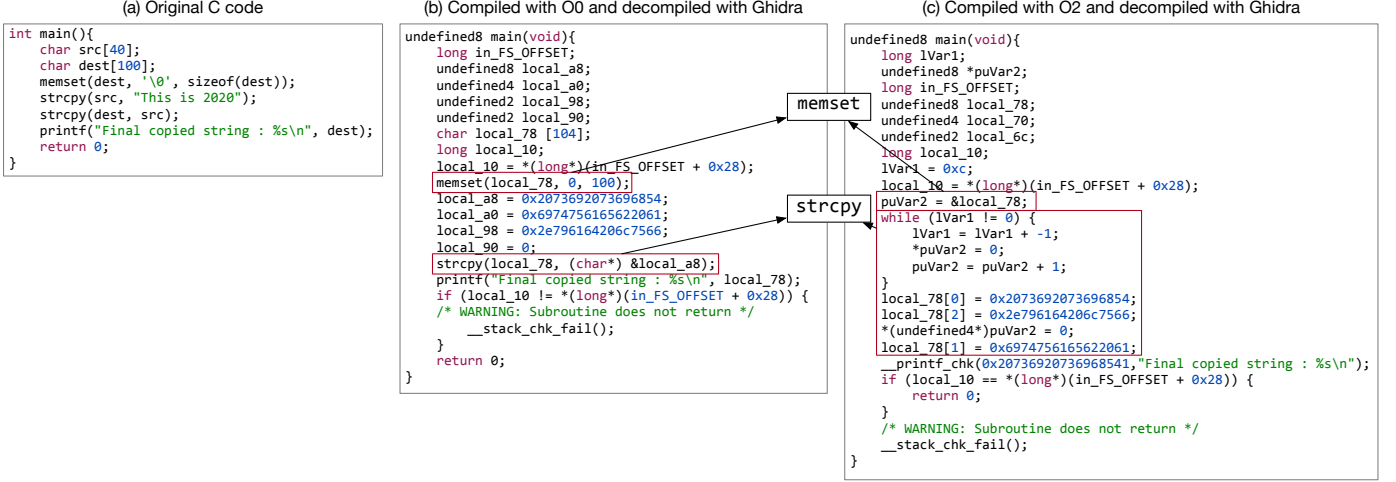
(a) Original C code

```
int main(){
    char src[40];
    char dest[100];
    memset(dest, '\0', sizeof(dest));
    strcpy(src, "This is 2020");
    strcpy(dest, src);
    printf("Final copied string : %s\n", dest);
    return 0;
}
```

(b) Compiled with O0 and decompiled with Ghidra

```
undefined8 main(void){
    long in_FS_OFFSET;
    undefined8 local_a8;
    undefined4 local_a0;
    undefined2 local_98;
    undefined2 local_90;
    char local_78 [104];
    long local_10;
    local_10 = *(long*)(in_FS_OFFSET + 0x28);
    memset(local_78, 0, 100);
    local_a8 = 0x2073692073696854;
    local_a0 = 0x6974756165622061;
    local_98 = 0x2e796164206c7566;
    local_90 = 0;
    strcpy(local_78, (char*) &local_a8);
    printf("Final copied string : %s\n", local_78);
    if (local_10 != *(long*)(in_FS_OFFSET + 0x28)) {
    /* WARNING: Subroutine does not return */
        __stack_chk_fail();
    }
    return 0;
}
```

memset

strcpy

(c) Compiled with O2 and decompiled with Ghidra

```
undefined8 main(void){
    long lVar1;
    undefined8 *puVar2;
    long in_FS_OFFSET;
    undefined8 local_78;
    undefined4 local_70;
    undefined2 local_6c;
    long local_10;
    lVar1 = 0xc;
    local_10 = *(long*)(in_FS_OFFSET + 0x28);
    puVar2 = &local_78;
    while (lVar1 != 0) {
        lVar1 = lVar1 + -1;
        *puVar2 = 0;
        puVar2 = puVar2 + 1;
    }
    local_78[0] = 0x2073692073696854;
    local_78[2] = 0x2e796164206c7566;
    *(undefined4*)puVar2 = 0;
    local_78[1] = 0x6974756165622061;
    __printf_chk(0x20736920736968541,"Final copied string : %s\n");
    if (local_10 == *(long*)(in_FS_OFFSET + 0x28)) {
        return 0;
    }
    /* WARNING: Subroutine does not return */
    __stack_chk_fail();
}
```